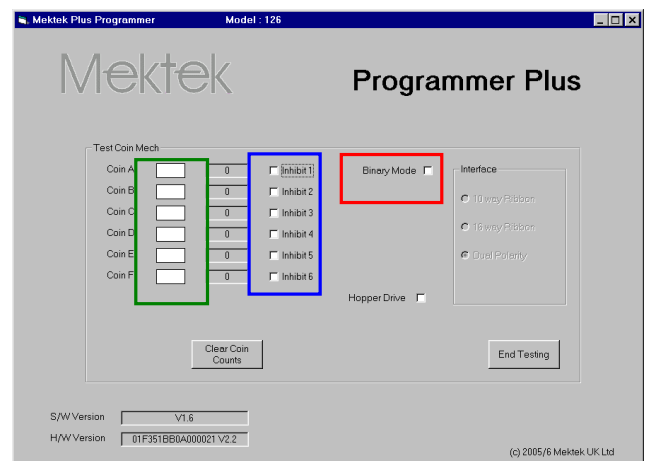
Mektek Plus Programmer Model : 126

Mektek

Programmer Plus

Test Coin Mech

Coin A 0 Inhibit 1
Coin B 0 Inhibit 2
Coin C 0 Inhibit 3
Coin D 0 Inhibit 4
Coin E 0 Inhibit 5
Coin F 0 Inhibit 6

Binary Mode

Interface
10 way Ribbon
16 way Ribbon
Dual Polarity

Hopper Drive

Clear Coin Counts

End Testing

S/W Version V1.6
H/W Version 01F351BB0A000021 V2.2

(c) 2005/6 Mektek UK Ltd